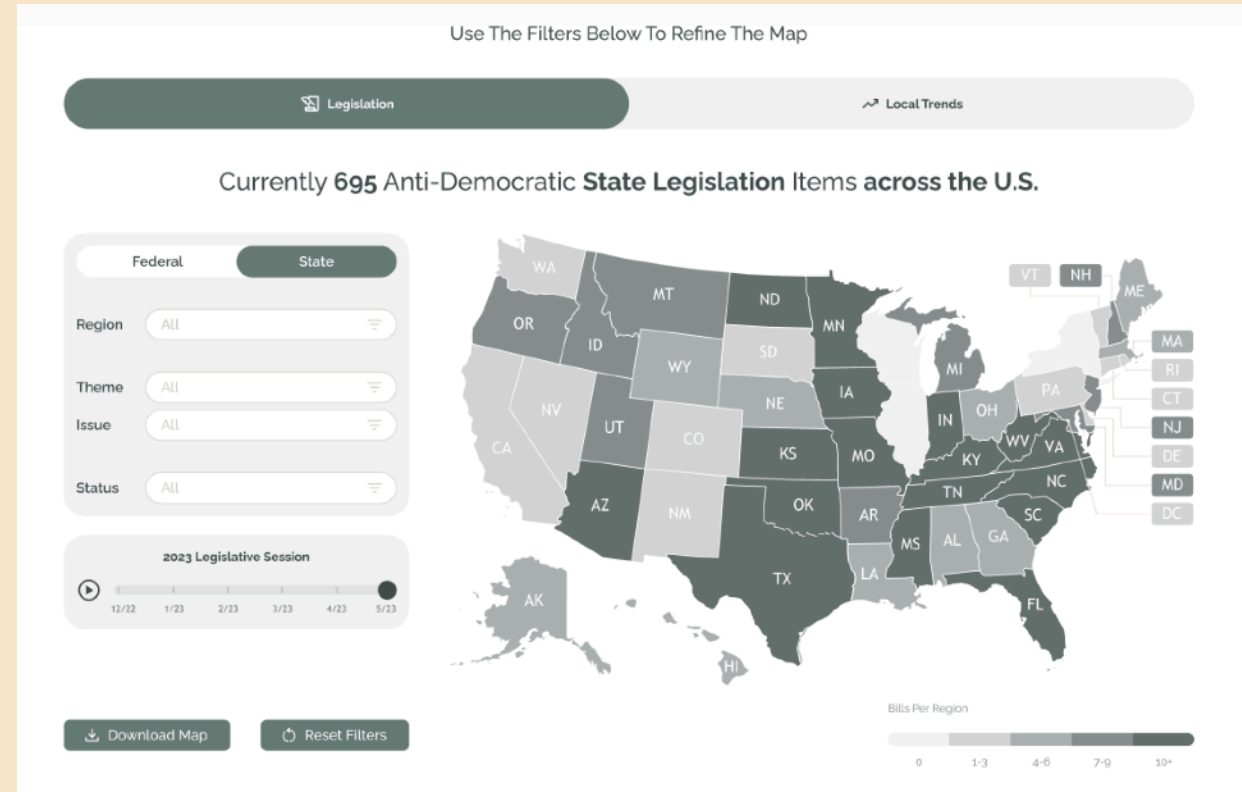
Use The Filters Below To Refine The Map

Legislation

Local Trends

Currently 695 Anti-Democratic State Legislation Items across the U.S.

Federal

State

Region All

Theme All

Issue All

Status All

2023 Legislative Session

12/22 1/23 2/23 3/23 4/23 5/23

Download Map

Reset Filters

WA MT ND MN OR ID SD WY NV NE IA UT CO CA KS MO AZ OK NM TX AR MS AL GA LA AK HI MI WI IN OH IL KY WV VA TN NC SC FL PA ME

VT NH MA RI CT NJ DE MD DC

Bills Per Region

0 1-3 4-6 7-9 10+